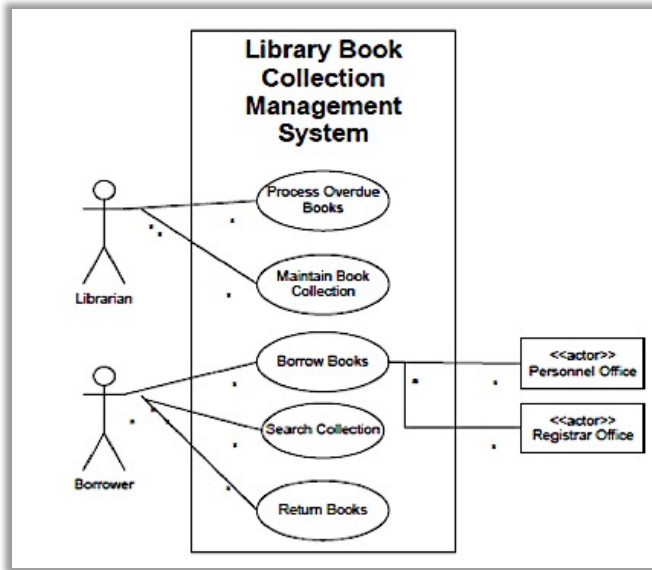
Library Book Collection Management System

Librarian

Process Overdue Books

Maintain Book Collection

Borrower

Borrow Books

Search Collection

Return Books

<<actor>>
Personnel Office

<<actor>>
Registrar Office